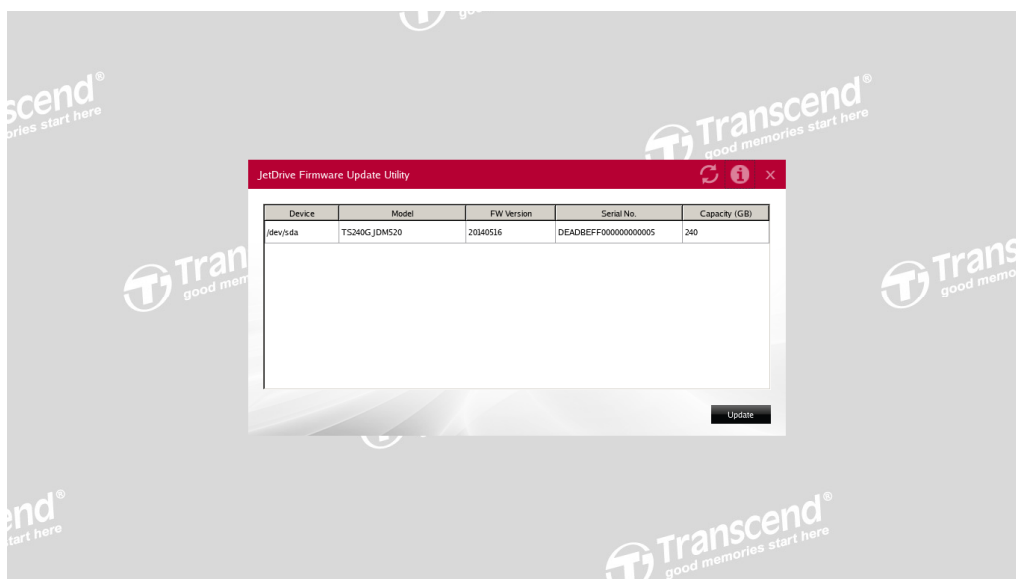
scend®
ories start here

Transcend®
good memories start here

JetDrive Firmware Update Utility

| Device | Model | FW Version | Serial No. | Capacity (GB) |
|---|---|---|---|---|
| /dev/sda | TS240GJDM520 | 20140516 | DEADBEFF000000000005 | 240 |

Update

Tran
good mem

Trans
good memo

nd®
tart here

Transcend®
good memories start here